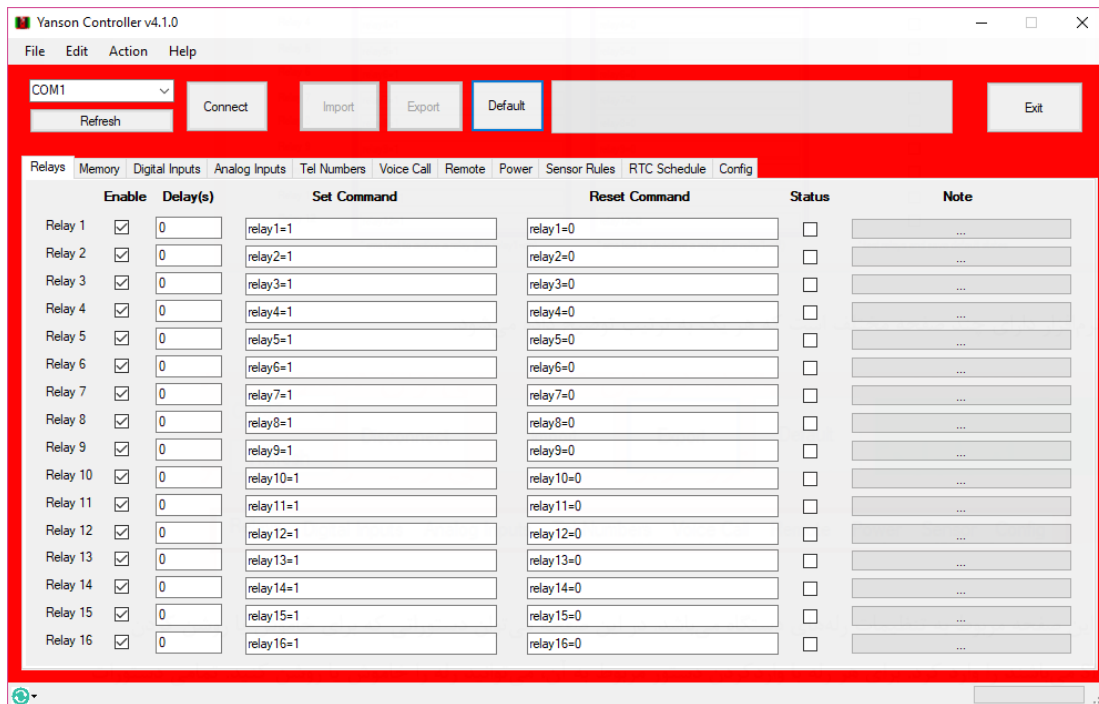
Yanson Controller v4.1.0

File Edit Action Help

COM1

Refresh

Connect

Import

Export

Default

Exit

Relays Memory Digital Inputs Analog Inputs Tel Numbers Voice Call Remote Power Sensor Rules RTC Schedule Config

| | Enable | Delay(s) | Set Command | Reset Command | Status | Note |
|---|---|---|---|---|---|---|
| Relay 1 | ☑ | 0 | relay1=1 | relay1=0 | ☐ | ... |
| Relay 2 | ☑ | 0 | relay2=1 | relay2=0 | ☐ | ... |
| Relay 3 | ☑ | 0 | relay3=1 | relay3=0 | ☐ | ... |
| Relay 4 | ☑ | 0 | relay4=1 | relay4=0 | ☐ | ... |
| Relay 5 | ☑ | 0 | relay5=1 | relay5=0 | ☐ | ... |
| Relay 6 | ☑ | 0 | relay6=1 | relay6=0 | ☐ | ... |
| Relay 7 | ☑ | 0 | relay7=1 | relay7=0 | ☐ | ... |
| Relay 8 | ☑ | 0 | relay8=1 | relay8=0 | ☐ | ... |
| Relay 9 | ☑ | 0 | relay9=1 | relay9=0 | ☐ | ... |
| Relay 10 | ☑ | 0 | relay10=1 | relay10=0 | ☐ | ... |
| Relay 11 | ☑ | 0 | relay11=1 | relay11=0 | ☐ | ... |
| Relay 12 | ☑ | 0 | relay12=1 | relay12=0 | ☐ | ... |
| Relay 13 | ☑ | 0 | relay13=1 | relay13=0 | ☐ | ... |
| Relay 14 | ☑ | 0 | relay14=1 | relay14=0 | ☐ | ... |
| Relay 15 | ☑ | 0 | relay15=1 | relay15=0 | ☐ | ... |
| Relay 16 | ☑ | 0 | relay16=1 | relay16=0 | ☐ | ... |